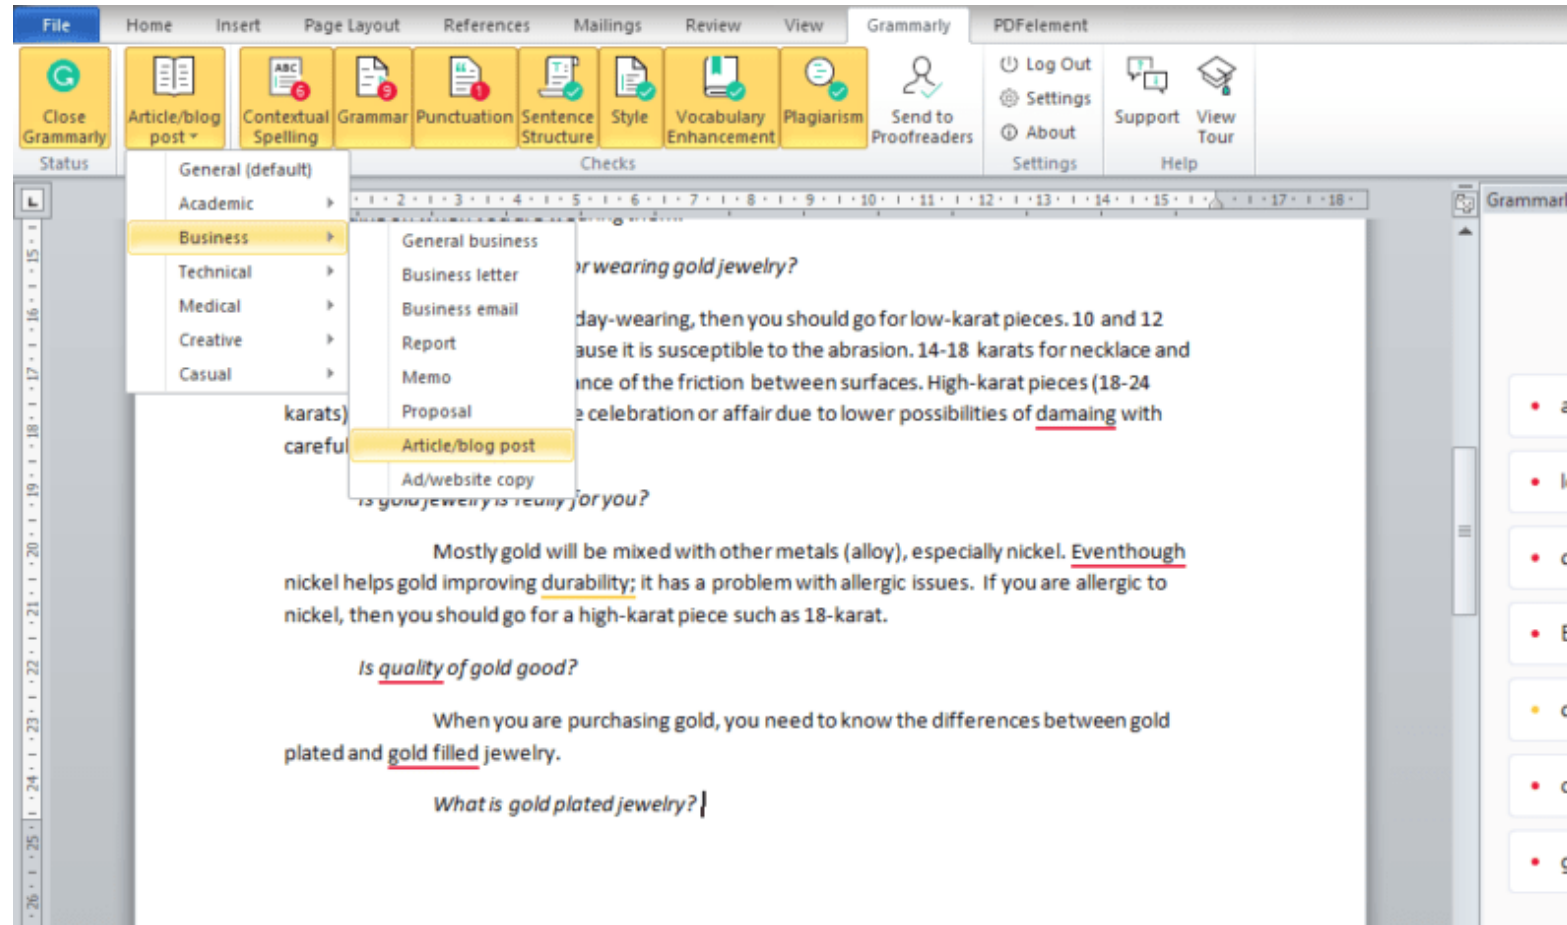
File Home Insert Page Layout References Mailings Review View Grammarly PDFelement

Close Grammarly
Status
Article/blog post
ABC 6
Contextual Spelling
9
Grammar
1
Punctuation
Sentence Structure
Style
Vocabulary Enhancement
Plagiarism
Checks
Send to Proofreaders
Log Out
Settings
About
Settings
Support
View Tour
Help

General (default)
Academic
Business
Technical
Medical
Creative
Casual

General business
Business letter
Business email
Report
Memo
Proposal
Article/blog post
Ad/website copy

Grammarl

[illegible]r wearing gold jewelry?

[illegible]day-wearing, then you should go for low-karat pieces. 10 and 12 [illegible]ause it is susceptible to the abrasion. 14-18 karats for necklace and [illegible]nce of the friction between surfaces. High-karat pieces (18-24 karats) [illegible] celebration or affair due to lower possibilities of damaing with careful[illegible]

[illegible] for you?

Mostly gold will be mixed with other metals (alloy), especially nickel. Eventhough nickel helps gold improving durability; it has a problem with allergic issues. If you are allergic to nickel, then you should go for a high-karat piece such as 18-karat.

Is quality of gold good?

When you are purchasing gold, you need to know the differences between gold plated and gold filled jewelry.

What is gold plated jewelry?